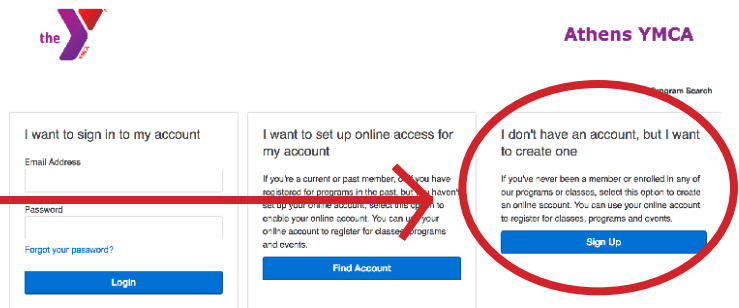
the

Athens YMCA

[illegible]rogram Search

I want to sign in to my account

Email Address

Password

Forgot your password?

Login

I want to set up online access for my account

If you're a current or past member, or if you have registered for programs in the past, but you haven't set up your online account, select this option to enable your online account. You can use your online account to register for classes, programs and events.

Find Account

I don't have an account, but I want to create one

If you've never been a member or enrolled in any of our programs or classes, select this option to create an online account. You can use your online account to register for classes, programs and events.

Sign Up